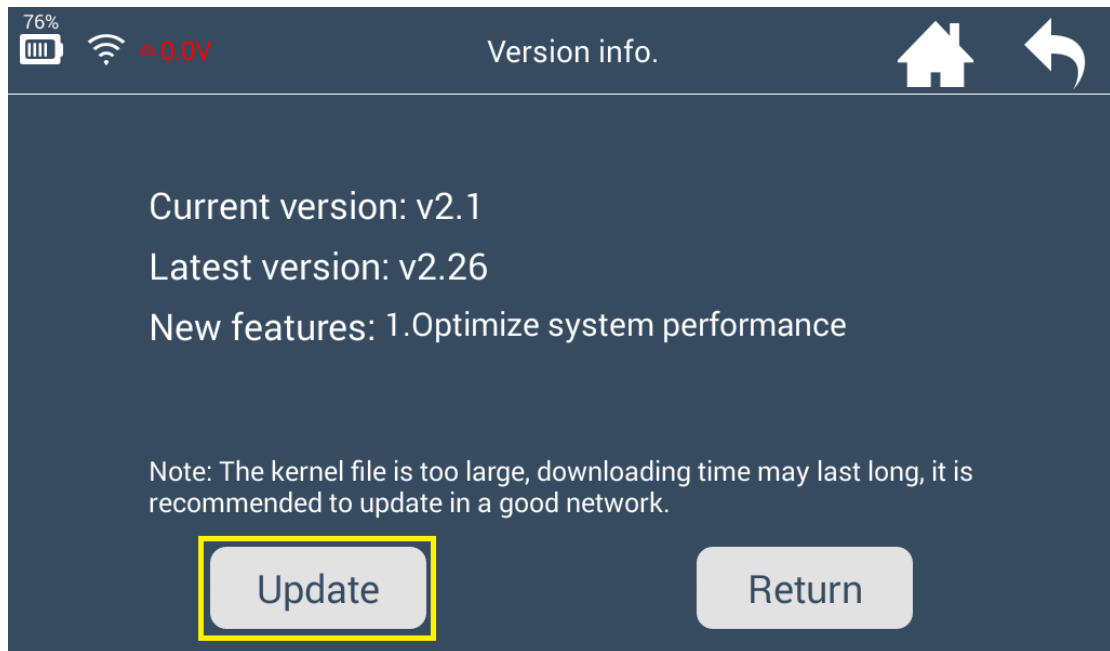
76%

0.0V

Version info.

Current version: v2.1

Latest version: v2.26

New features: 1.Optimize system performance

Note: The kernel file is too large, downloading time may last long, it is recommended to update in a good network.

Update

Return